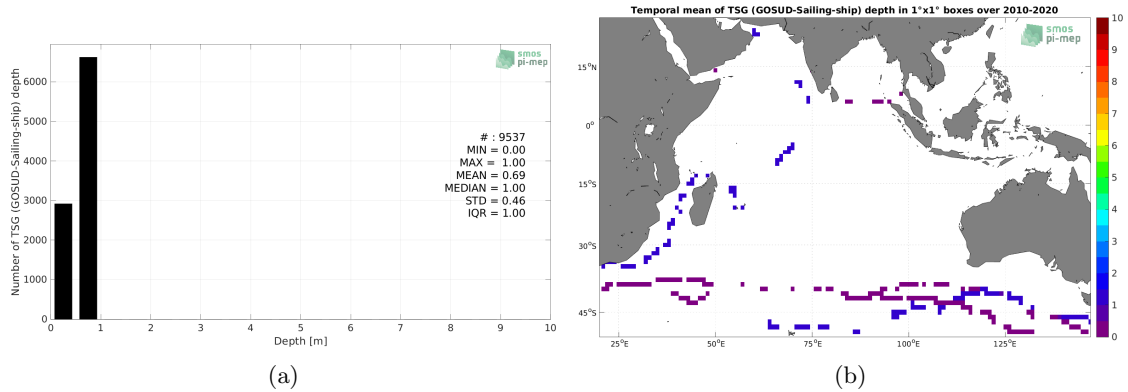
Number of TSG (GOSUD-Sailing-ship) depth

6000
5000
4000
3000
2000
1000
0

smos
pi-mep

# : 9537
MIN = 0.00
MAX = 1.00
MEAN = 0.69
MEDIAN = 1.00
STD = 0.46
IQR = 1.00

0 1 2 3 4 5 6 7 8 9 10
Depth [m]

(a)

Temporal mean of TSG (GOSUD-Sailing-ship) depth in 1°x1° boxes over 2010-2020

smos
pi-mep

15°N
0°
15°S
30°S
45°S

25°E 50°E 75°E 100°E 125°E

10
9
8
7
6
5
4
3
2
1
0

(b)